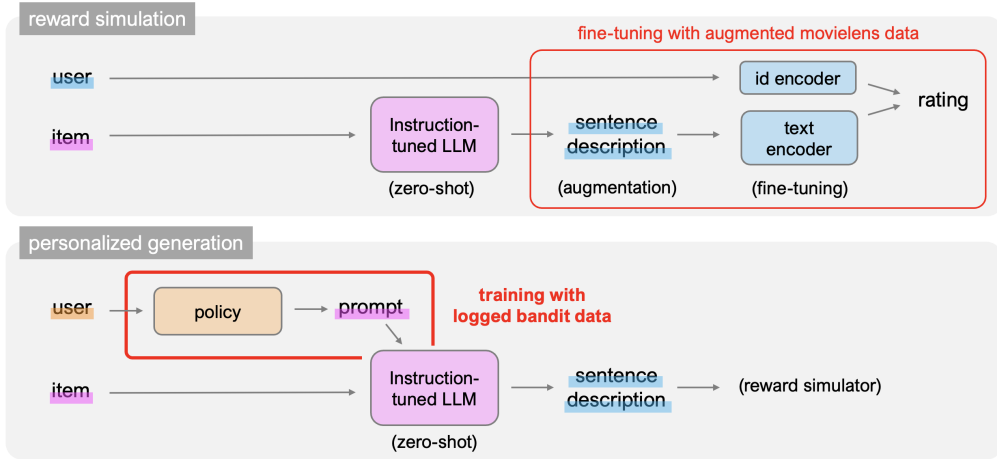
reward simulation

fine-tuning with augmented movielens data

user

id encoder

rating

item

Instruction-tuned LLM

sentence description

text encoder

(zero-shot)

(augmentation)

(fine-tuning)

personalized generation

user

policy

prompt

training with logged bandit data

item

Instruction-tuned LLM

sentence description

(reward simulator)

(zero-shot)